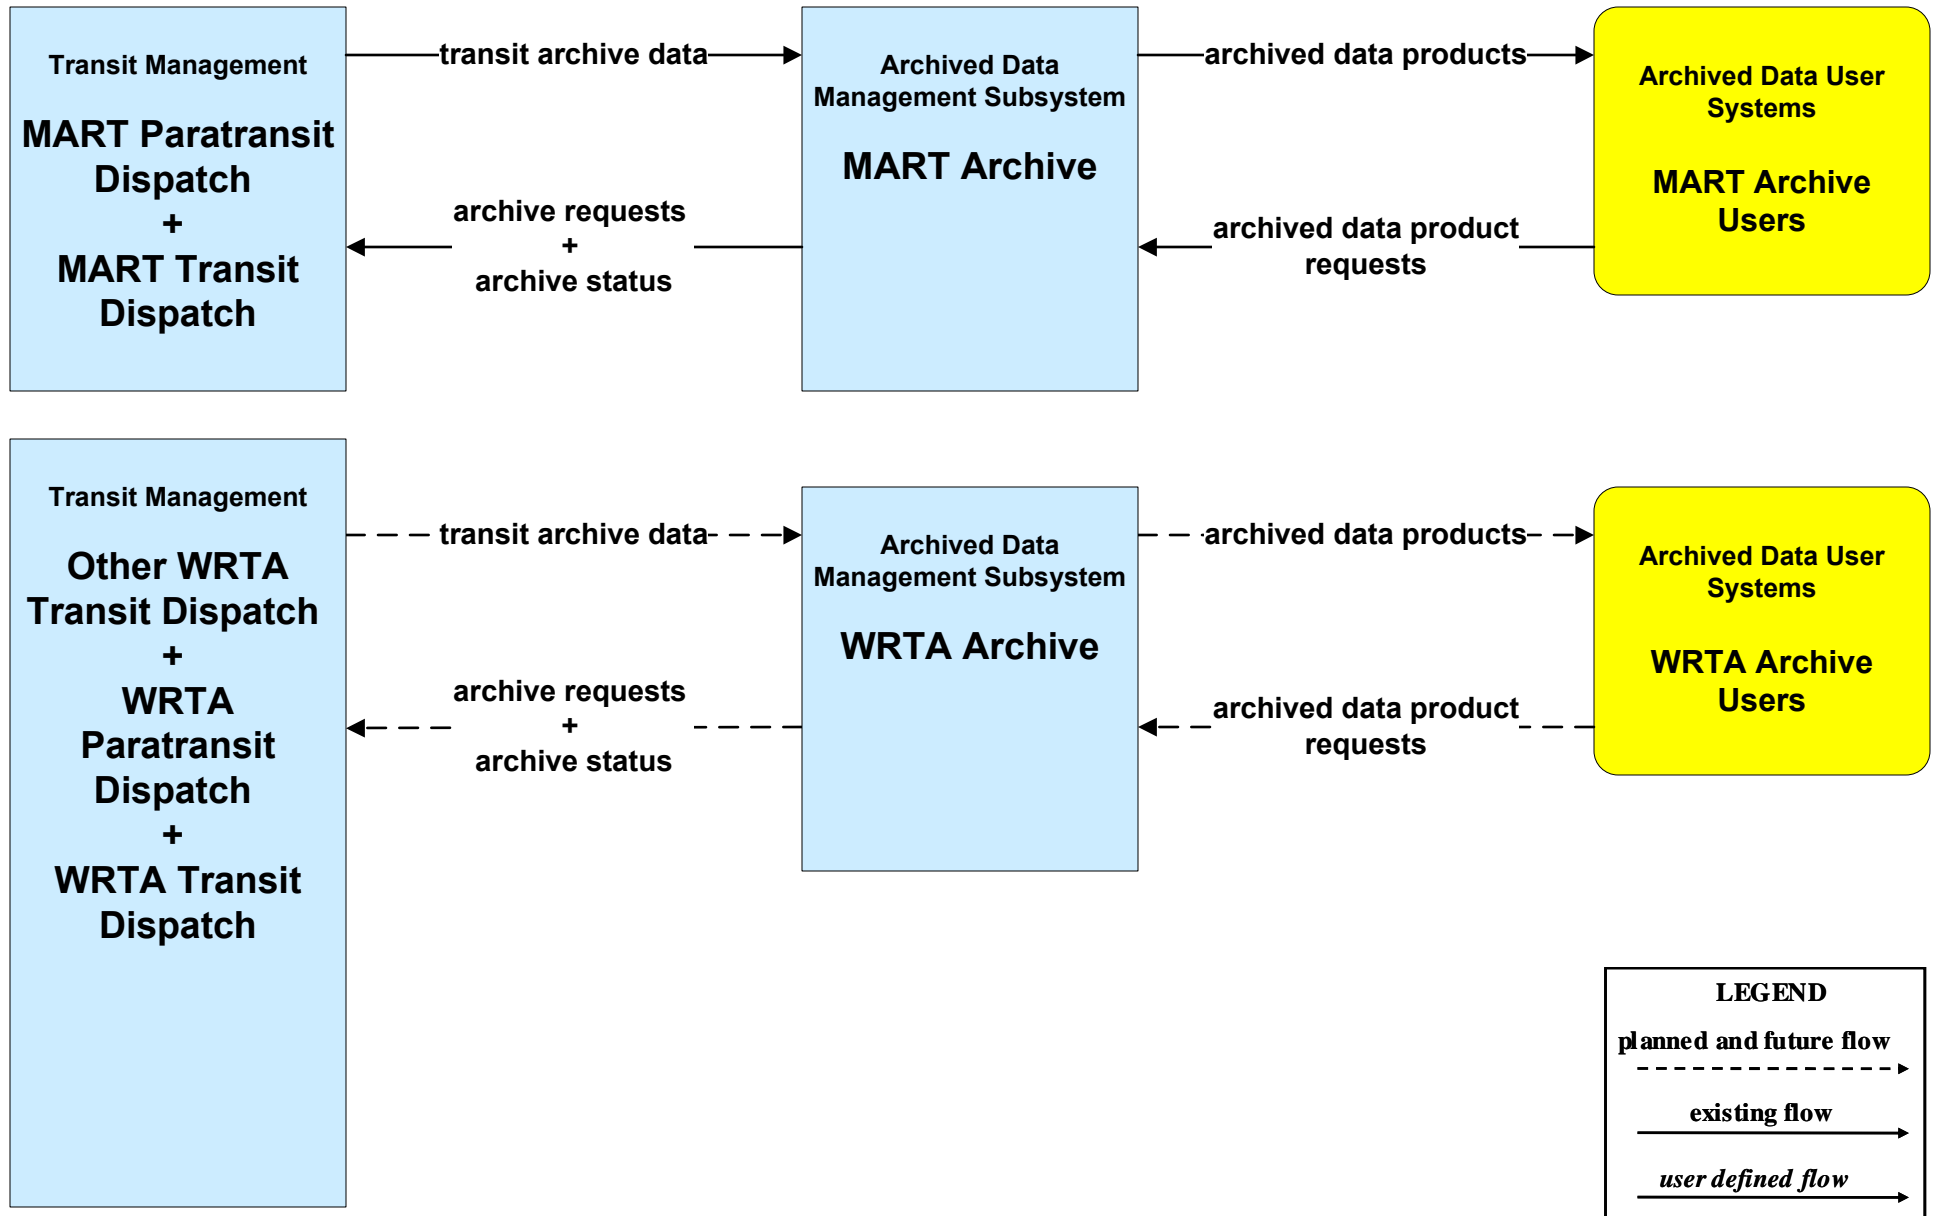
Transit Management

MART Paratransit Dispatch
+
MART Transit Dispatch

transit archive data

archive requests
+
archive status

Archived Data Management Subsystem

MART Archive

archived data products

archived data product requests

Archived Data User Systems

MART Archive Users

Transit Management

Other WRTA Transit Dispatch
+
WRTA Paratransit Dispatch
+
WRTA Transit Dispatch

transit archive data

archive requests
+
archive status

Archived Data Management Subsystem

WRTA Archive

archived data products

archived data product requests

Archived Data User Systems

WRTA Archive Users

LEGEND

planned and future flow

existing flow

*user defined flow*